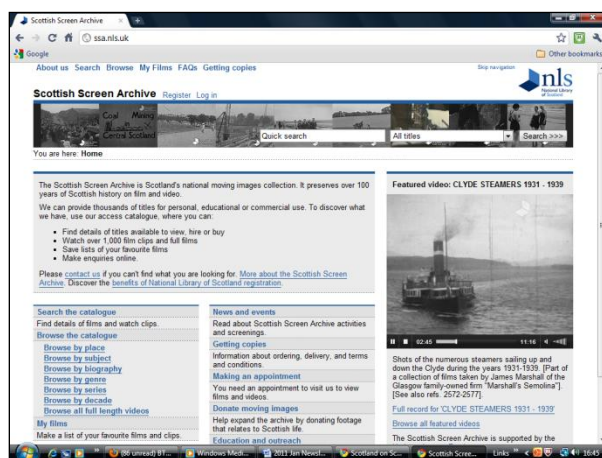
Scottish Screen Archive

ssa.nls.uk

Google

Other bookmarks

About us Search Browse My Films FAQs Getting copies

Skip navigation

Scottish Screen Archive Register Log in

nls National Library of Scotland

Coal Mining in Central Scotland

Quick search

All titles

Search >>>

You are here: Home

The Scottish Screen Archive is Scotland's national moving images collection. It preserves over 100 years of Scottish history on film and video.

We can provide thousands of titles for personal, educational or commercial use. To discover what we have, use our access catalogue, where you can:

- Find details of titles available to view, hire or buy
- Watch over 1,000 film clips and full films
- Save lists of your favourite films
- Make enquiries online.

Please contact us if you can't find what you are looking for. More about the Scottish Screen Archive. Discover the benefits of National Library of Scotland registration.

Featured video: CLYDE STEAMERS 1931 - 1939

02:45

11:16

Shots of the numerous steamers sailing up and down the Clyde during the years 1931-1939. [Part of a collection of films taken by James Marshall of the Glasgow family-owned firm "Marshall's Semolina"] [See also refs. 2572-2577].

Full record for 'CLYDE STEAMERS 1931 - 1939'

Browse all featured videos

The Scottish Screen Archive is supported by the

Search the catalogue

Find details of films and watch clips.

Browse the catalogue

Browse by place

Browse by subject

Browse by biography

Browse by genre

Browse by series

Browse by decade

Browse all full length videos

My films

Make a list of your favourite films and clips.

News and events

Read about Scottish Screen Archive activities and screenings.

Getting copies

Information about ordering, delivery, and terms and conditions.

Making an appointment

You need an appointment to visit us to view films and videos.

Donate moving images

Help expand the archive by donating footage that relates to Scottish life.

Education and outreach

(66 unread) BT... Windows Medi... 2011 Jan Newsl... Scotland on Sc... Scottish Scree... Links 16:45